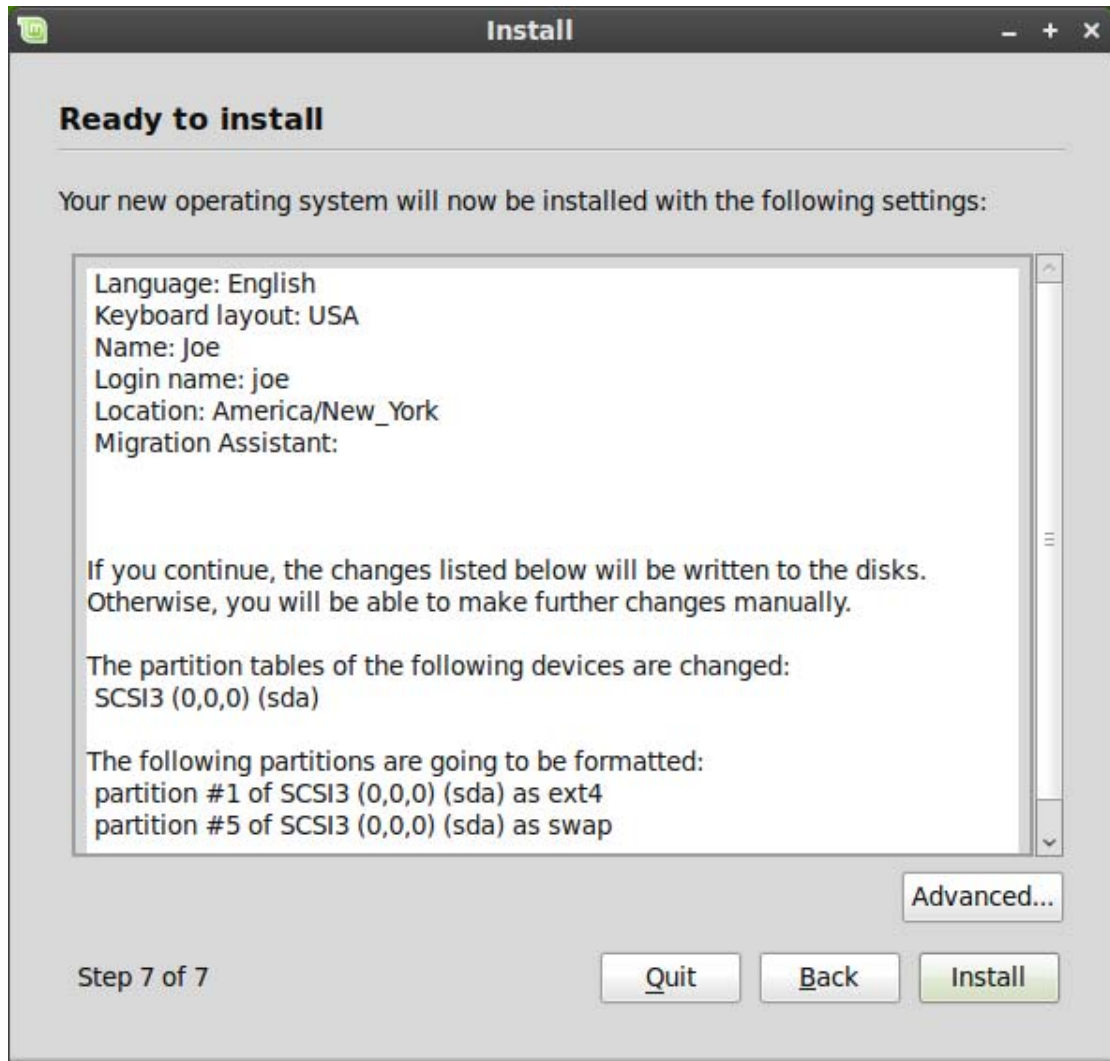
Install

Ready to install

Your new operating system will now be installed with the following settings:

Language: English
Keyboard layout: USA
Name: Joe
Login name: joe
Location: America/New_York
Migration Assistant:

If you continue, the changes listed below will be written to the disks. Otherwise, you will be able to make further changes manually.

The partition tables of the following devices are changed:
SCSI3 (0,0,0) (sda)

The following partitions are going to be formatted:
partition #1 of SCSI3 (0,0,0) (sda) as ext4
partition #5 of SCSI3 (0,0,0) (sda) as swap

Advanced...

Step 7 of 7

Quit

Back

Install